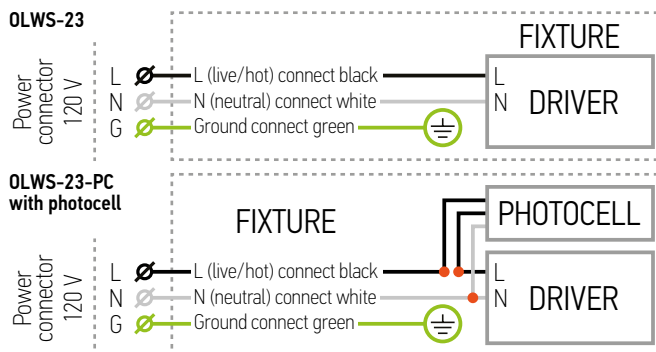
OLWS-23

FIXTURE

Power connector 120 V

L
N
G

L (live/hot) connect black
N (neutral) connect white
Ground connect green

L
N
DRIVER

OLWS-23-PC
with photocell

FIXTURE

PHOTOCELL

Power connector 120 V

L
N
G

L (live/hot) connect black
N (neutral) connect white
Ground connect green

L
N
DRIVER